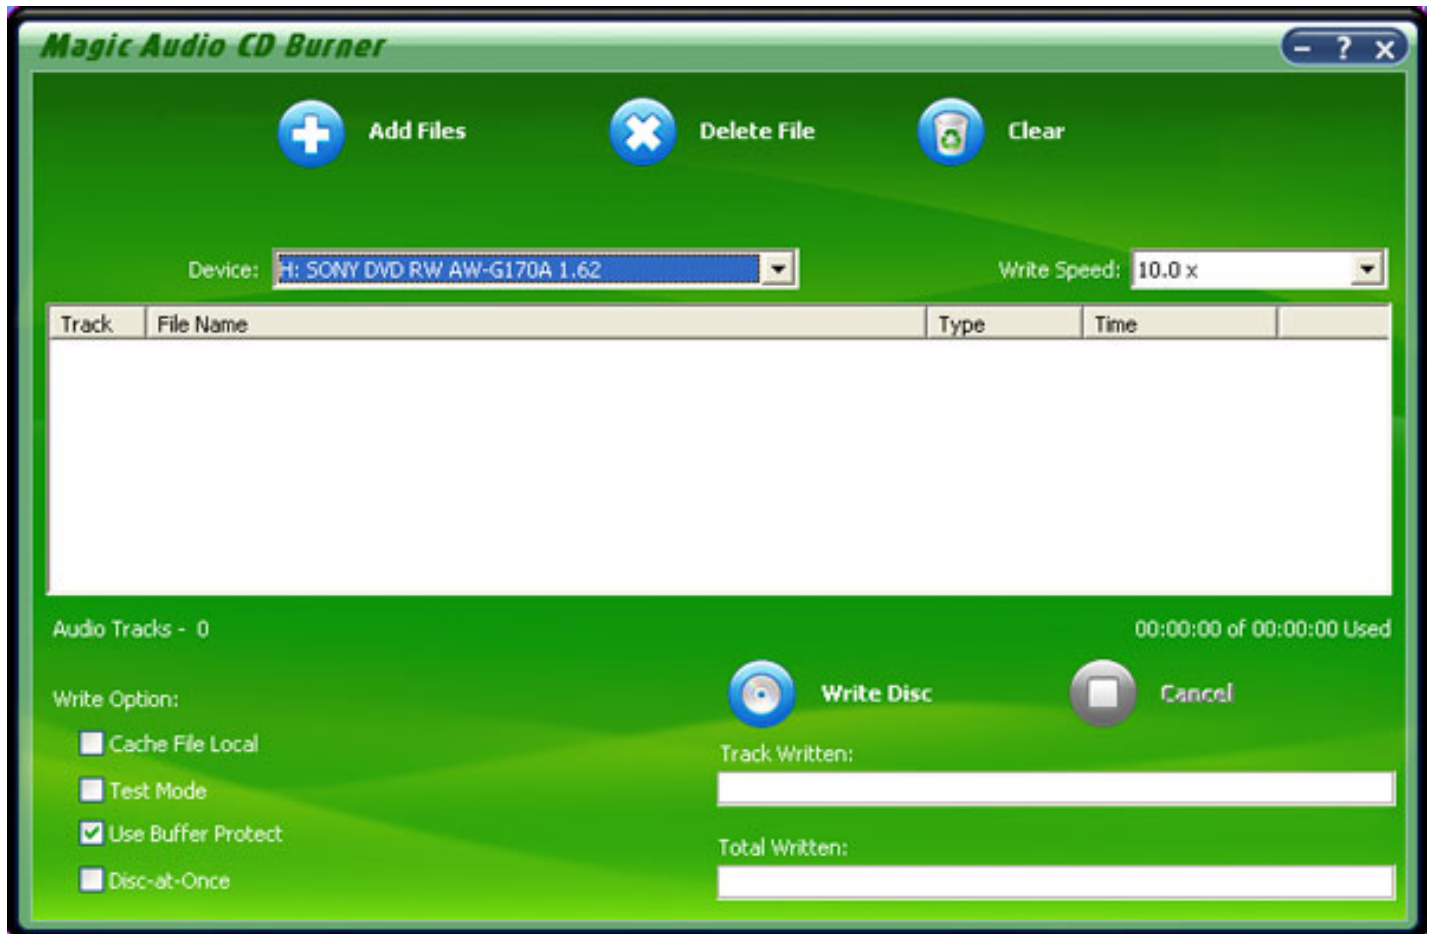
Magic Audio CD Burner

- ? X

Add Files

Delete File

Clear

Device: H: SONY DVD RW AW-G170A 1.62

Write Speed: 10.0 x

| Track | File Name | Type | Time |
|---|---|---|---|

Audio Tracks - 0

00:00:00 of 00:00:00 Used

Write Option:

Cache File Local

Test Mode

Use Buffer Protect

Disc-at-Once

Write Disc

Cancel

Track Written:

Total Written: